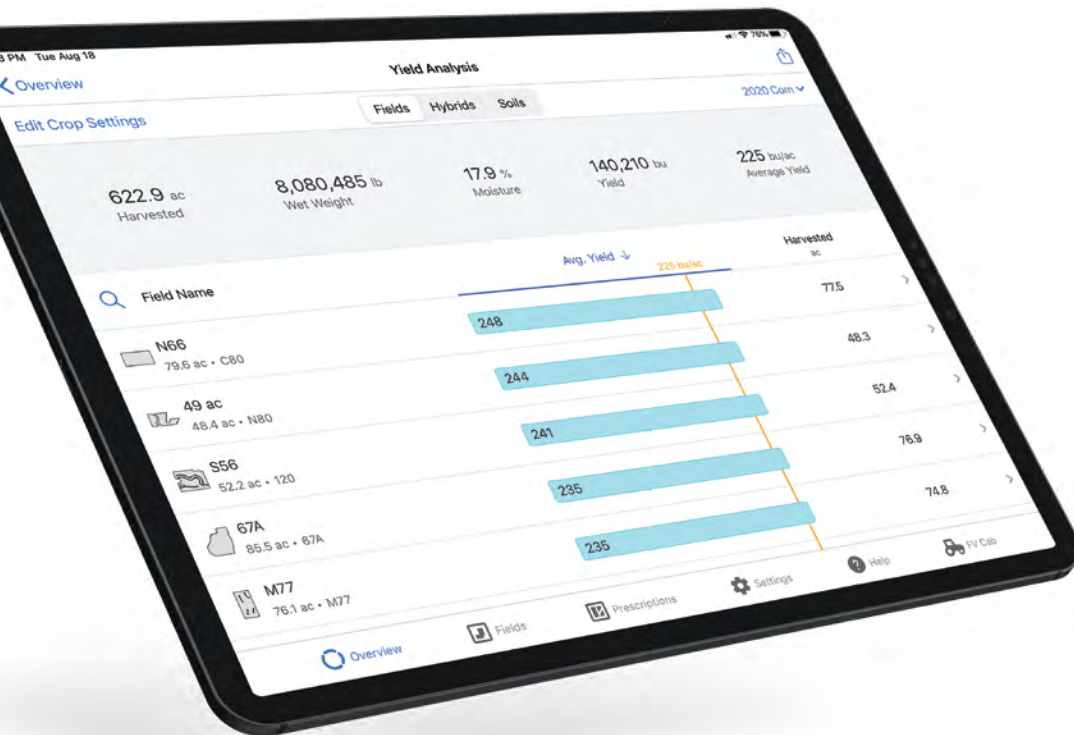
3 PM Tue Aug 18

76%

Overview

Yield Analysis

2020 Corn

Edit Crop Settings

Fields Hybrids Soils

622.9 ac
Harvested

8,080,485 lb
Wet Weight

17.9 %
Moisture

140,210 bu
Yield

225 bu/ac
Average Yield

Avg. Yield

225 bu/ac

Harvested
ac

Field Name

77.5

N66
79.6 ac • C80

248

48.3

49 ac
48.4 ac • N80

244

52.4

S56
52.2 ac • 120

241

76.9

67A
85.5 ac • 67A

235

74.8

M77
76.1 ac • M77

235

Overview

Fields

Prescriptions

Settings

Help

FV Cab